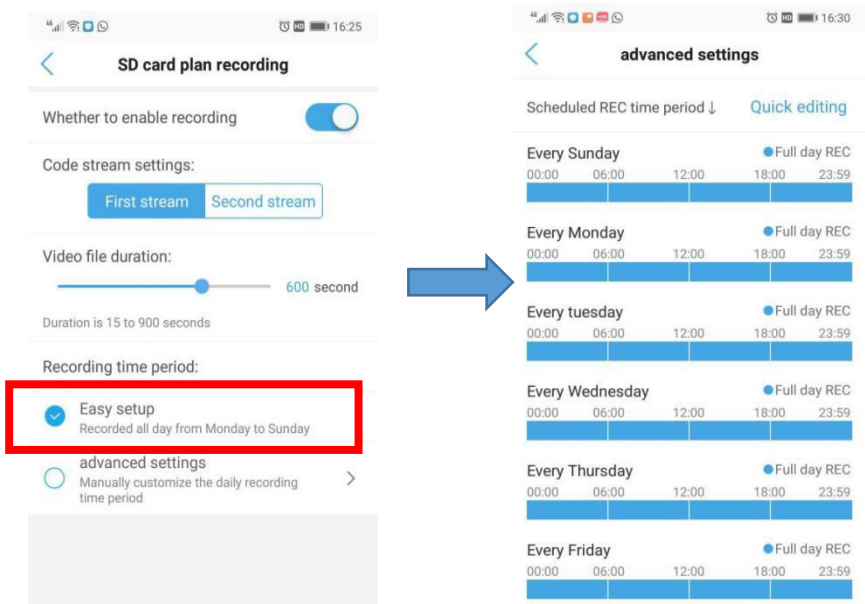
16:25

SD card plan recording

Whether to enable recording

Code stream settings:

First stream Second stream

Video file duration:

600 second

Duration is 15 to 900 seconds

Recording time period:

Easy setup
Recorded all day from Monday to Sunday

advanced settings
Manually customize the daily recording time period

16:30

advanced settings

Scheduled REC time period ↓ Quick editing

Every Sunday ●Full day REC
00:00 06:00 12:00 18:00 23:59

Every Monday ●Full day REC
00:00 06:00 12:00 18:00 23:59

Every tuesday ●Full day REC
00:00 06:00 12:00 18:00 23:59

Every Wednesday ●Full day REC
00:00 06:00 12:00 18:00 23:59

Every Thursday ●Full day REC
00:00 06:00 12:00 18:00 23:59

Every Friday ●Full day REC
00:00 06:00 12:00 18:00 23:59